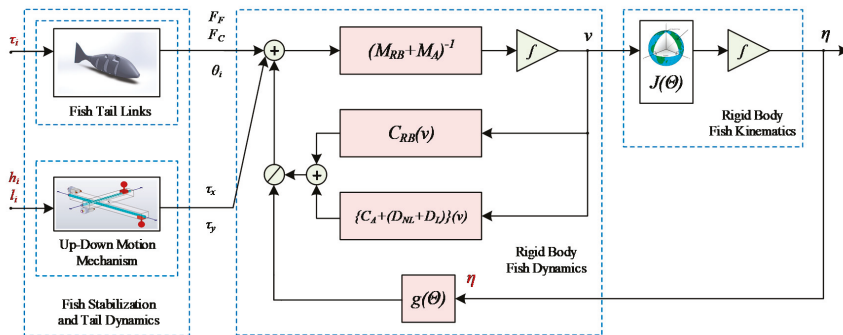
$\tau_i$

Fish Tail Links

$h_i$
$l_i$

Up-Down Motion Mechanism

Fish Stabilization and Tail Dynamics

$F_F$
$F_C$
$\theta_i$

$\tau_x$
$\tau_y$

$(M_{RB}+M_A)^{-1}$

$\int$

$v$

$C_{RB}(v)$

$\{C_A+(D_{NL}+D_L)\}(v)$

Rigid Body Fish Dynamics

$g(\Theta)$

$\eta$

$J(\Theta)$

$\int$

$\eta$

Rigid Body Fish Kinematics